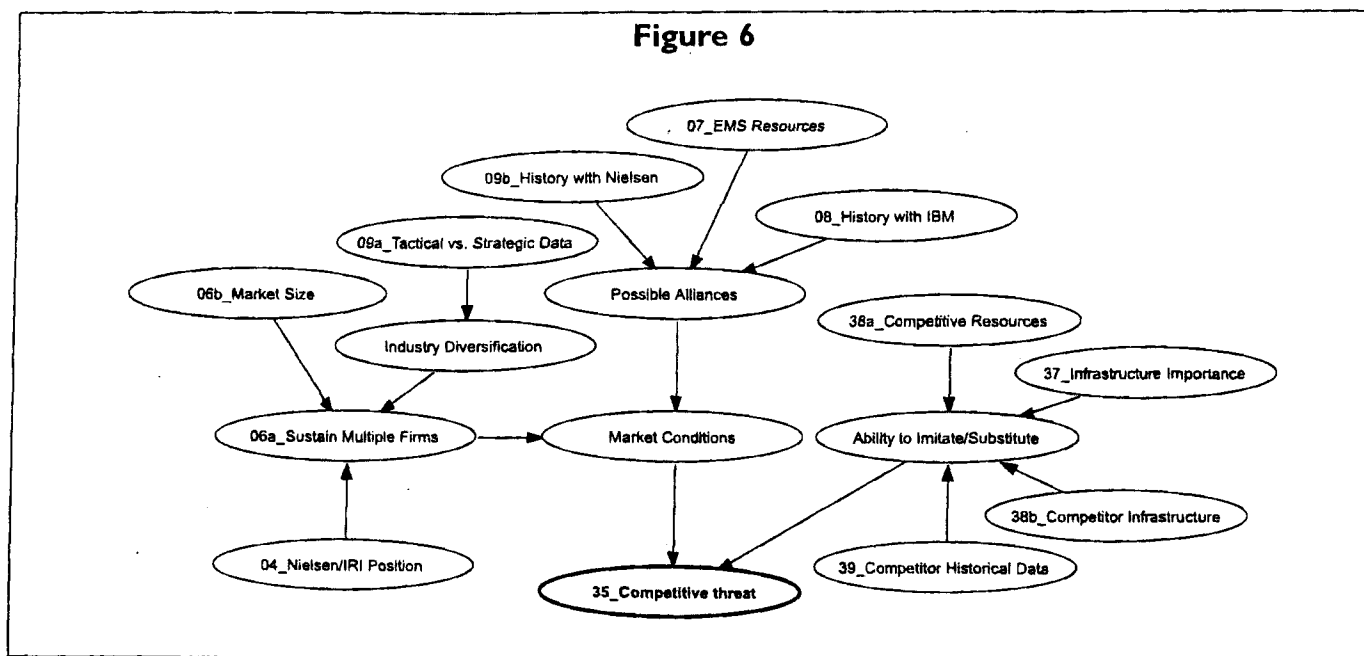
Figure 6

07_EMS Resources

09b_History with Nielsen

08_History with IBM

09a_Tactical vs. Strategic Data

06b_Market Size

Possible Alliances

38a_Competitive Resources

Industry Diversification

37_Infrastructure Importance

06a_Sustain Multiple Firms

Market Conditions

Ability to Imitate/Substitute

38b_Competitor Infrastructure

04_Nielsen/IRI Position

39_Competitor Historical Data

35_Competitive threat